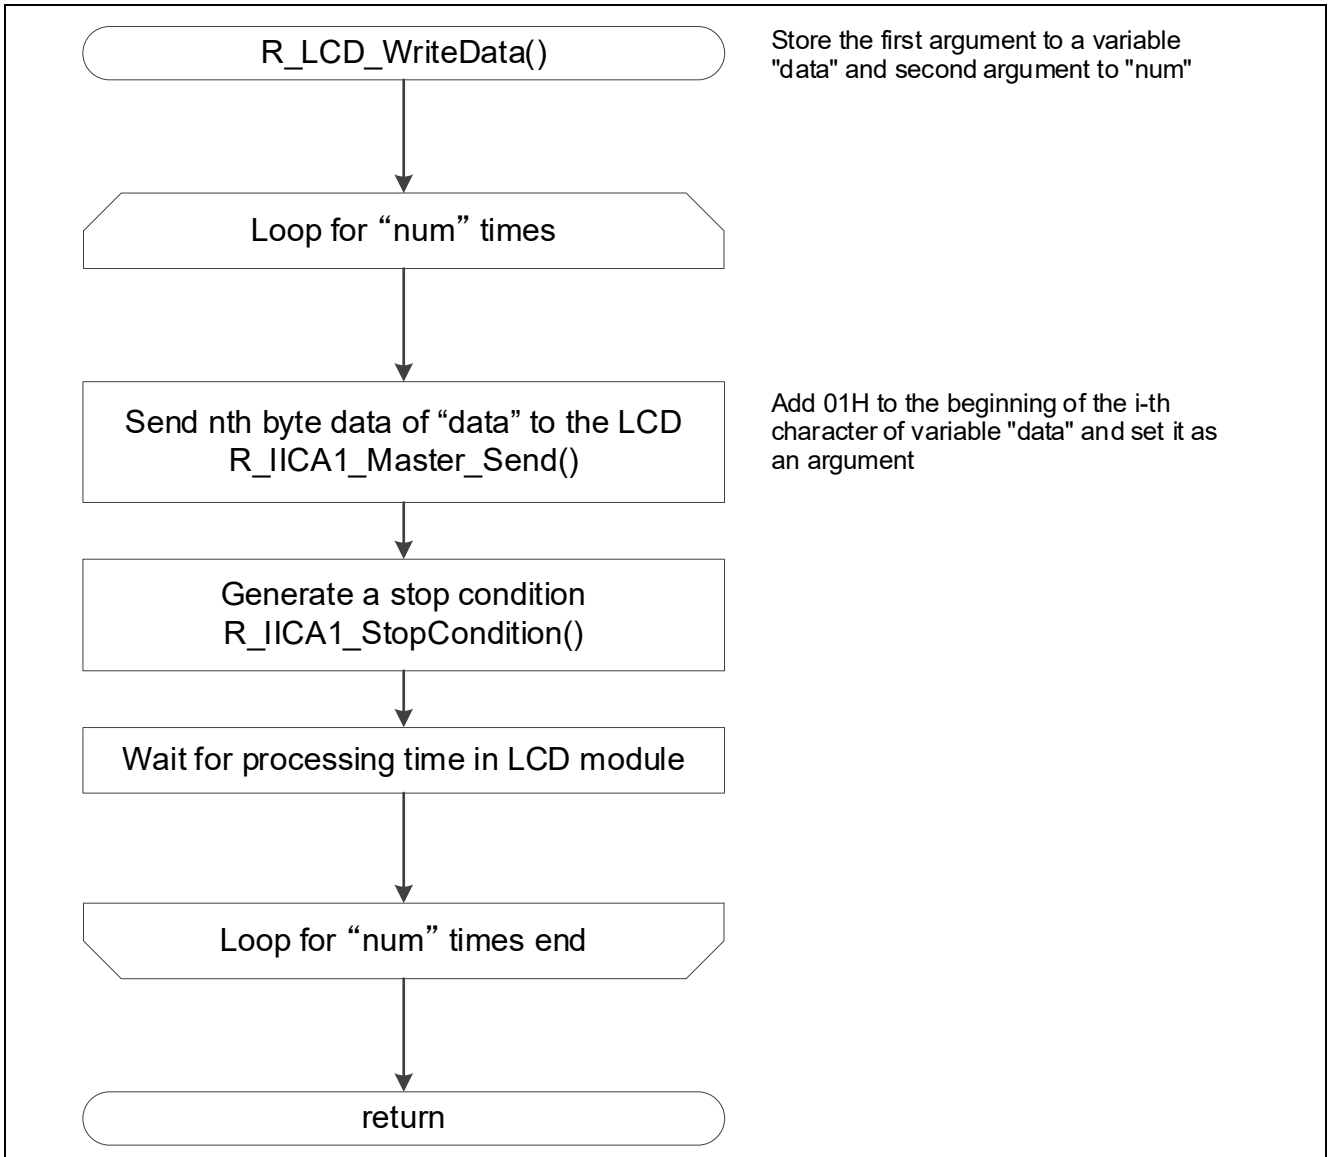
R_LCD_WriteData()

Store the first argument to a variable "data" and second argument to "num"

Loop for “num” times

Send nth byte data of “data” to the LCD
R_IICA1_Master_Send()

Add 01H to the beginning of the i-th character of variable "data" and set it as an argument

Generate a stop condition
R_IICA1_StopCondition()

Wait for processing time in LCD module

Loop for “num” times end

return